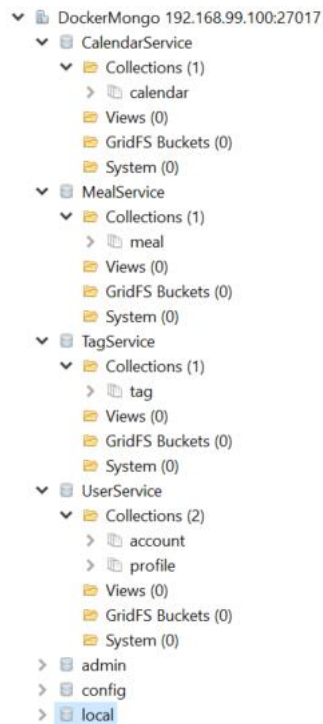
DockerMongo 192.168.99.100:27017
CalendarService
Collections (1)
calendar
Views (0)
GridFS Buckets (0)
System (0)
MealService
Collections (1)
meal
Views (0)
GridFS Buckets (0)
System (0)
TagService
Collections (1)
tag
Views (0)
GridFS Buckets (0)
System (0)
UserService
Collections (2)
account
profile
Views (0)
GridFS Buckets (0)
System (0)
admin
config
local